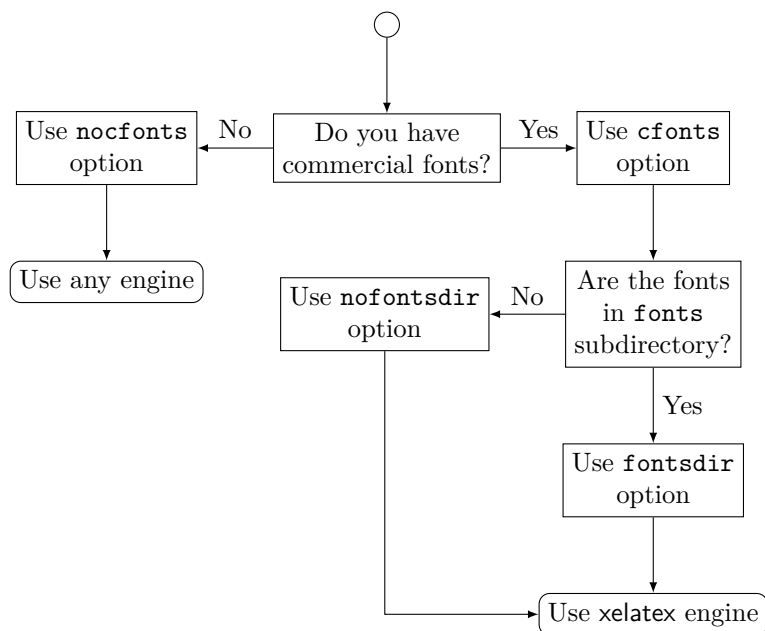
Do you have commercial fonts?

No

Use nocfonts option

Use any engine

Yes

Use cfonts option

Are the fonts in fonts subdirectory?

No

Use nofontsdir option

Yes

Use fontsdir option

Use xelatex engine